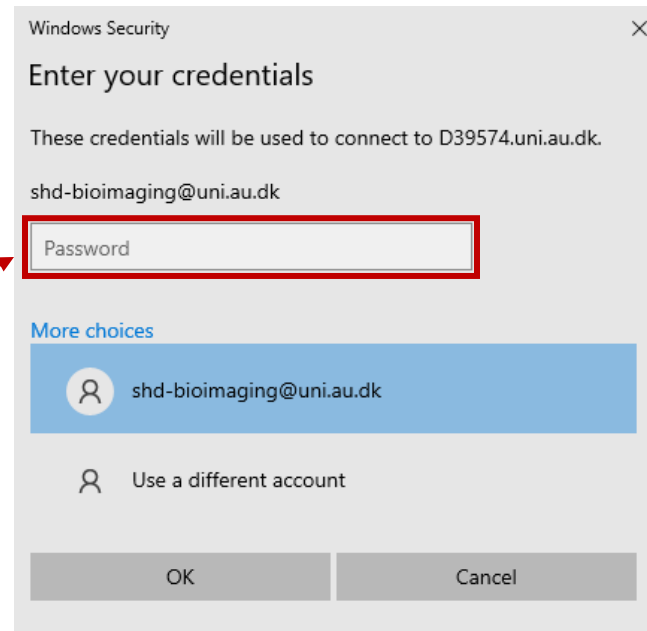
Windows Security

Enter your credentials

These credentials will be used to connect to D39574.uni.au.dk.

shd-bioimaging@uni.au.dk

Password

More choices

shd-bioimaging@uni.au.dk

Use a different account

OK

Cancel